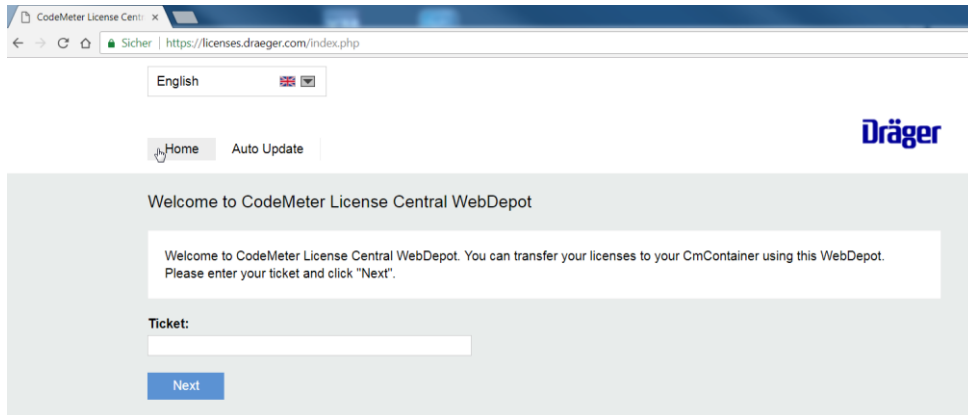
CodeMeter License Centr ×

Sicher | https://licenses.draeger.com/index.php

English

Home Auto Update

Dräger

Welcome to CodeMeter License Central WebDepot

Welcome to CodeMeter License Central WebDepot. You can transfer your licenses to your CmContainer using this WebDepot. Please enter your ticket and click "Next".

Ticket:

Next